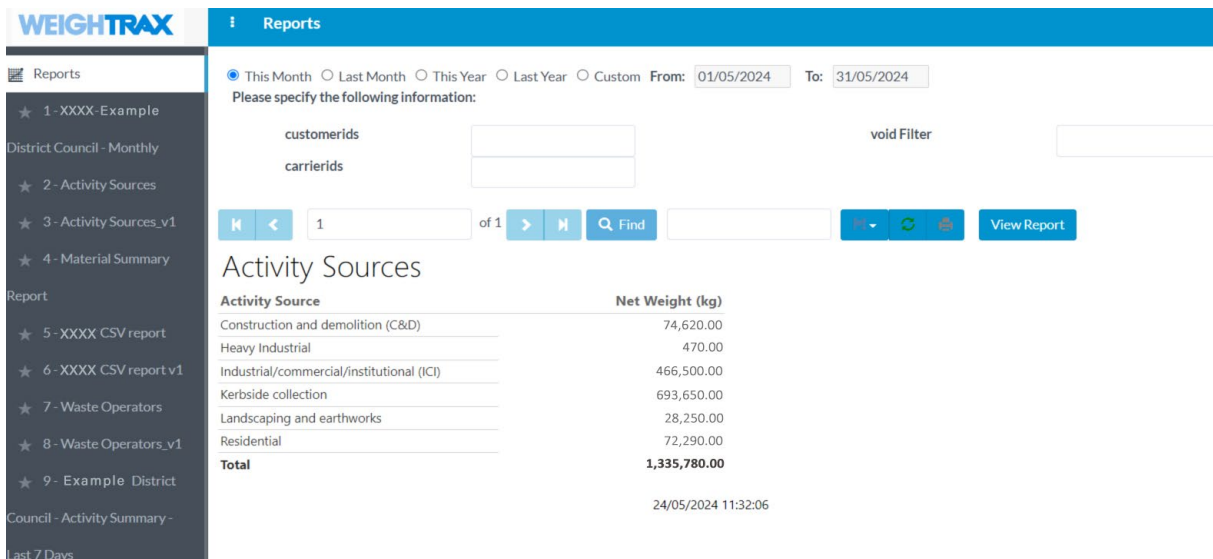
WEIGHTRAX

Reports

Reports
1 - XXXX-Example District Council - Monthly
2 - Activity Sources
3 - Activity Sources_v1
4 - Material Summary Report
5 - XXXX CSV report
6 - XXXX CSV report v1
7 - Waste Operators
8 - Waste Operators_v1
9 - Example District Council - Activity Summary - Last 7 Days

This Month Last Month This Year Last Year Custom From: 01/05/2024 To: 31/05/2024
Please specify the following information:

customerids
carrierids
void Filter

1 of 1 Find View Report

Activity Sources

| Activity Source | Net Weight (kg) |
|---|---|
| Construction and demolition (C&D) | 74,620.00 |
| Heavy Industrial | 470.00 |
| Industrial/commercial/institutional (ICI) | 466,500.00 |
| Kerbside collection | 693,650.00 |
| Landscaping and earthworks | 28,250.00 |
| Residential | 72,290.00 |
| Total | 1,335,780.00 |

24/05/2024 11:32:06